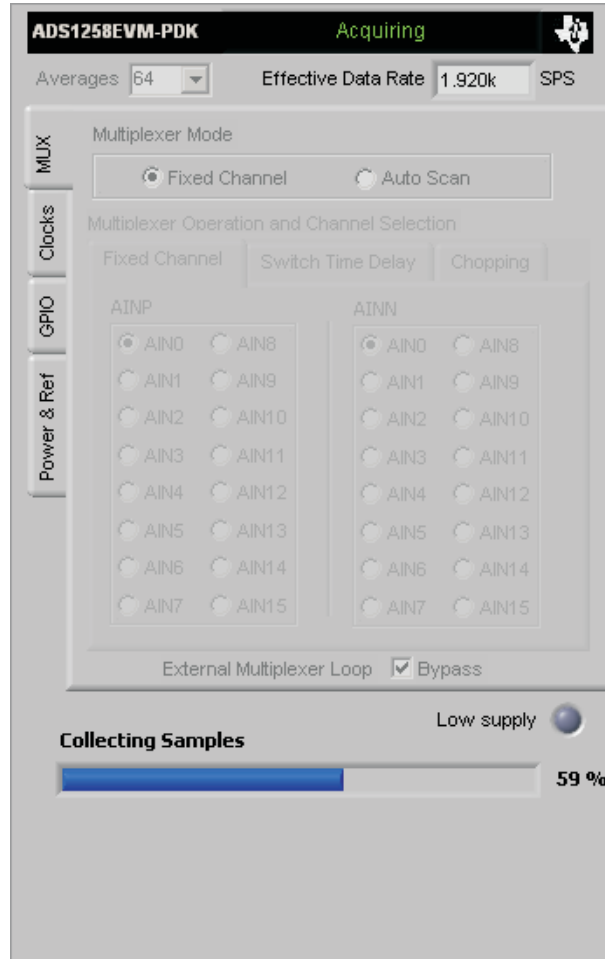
ADS1258EVM-PDK
Acquiring

Averages 64
Effective Data Rate 1.920k SPS

MUX
Clocks
GPIO
Power & Ref

Multiplexer Mode
Fixed Channel
Auto Scan

Multiplexer Operation and Channel Selection
Fixed Channel
Switch Time Delay
Chopping

AINP
AIN0 AIN8
AIN1 AIN9
AIN2 AIN10
AIN3 AIN11
AIN4 AIN12
AIN5 AIN13
AIN6 AIN14
AIN7 AIN15

AINN
AIN0 AIN8
AIN1 AIN9
AIN2 AIN10
AIN3 AIN11
AIN4 AIN12
AIN5 AIN13
AIN6 AIN14
AIN7 AIN15

External Multiplexer Loop
Bypass

Low supply

Collecting Samples
59 %